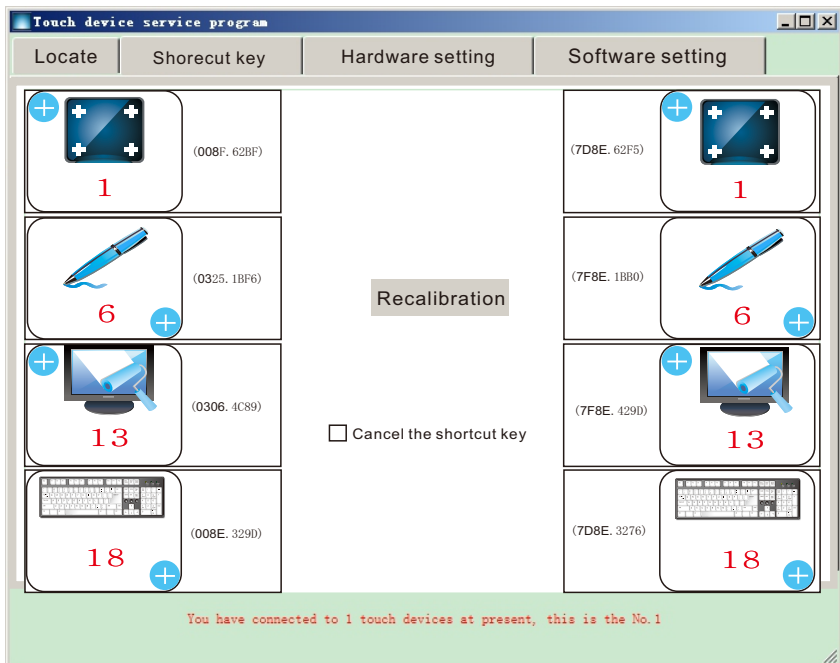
Touch device service program

Locate | Shorecut key | Hardware setting | Software setting

1
(008F. 62BF)
(7D8E. 62F5)
1

6
(0325. 1BF6)
Recalibration
(7F8E. 1BB0)
6

13
(0306. 4C89)
(7F8E. 429D)
13

Cancel the shortcut key

18
(008E. 329D)
(7D8E. 3276)
18

You have connected to 1 touch devices at present, this is the No.1